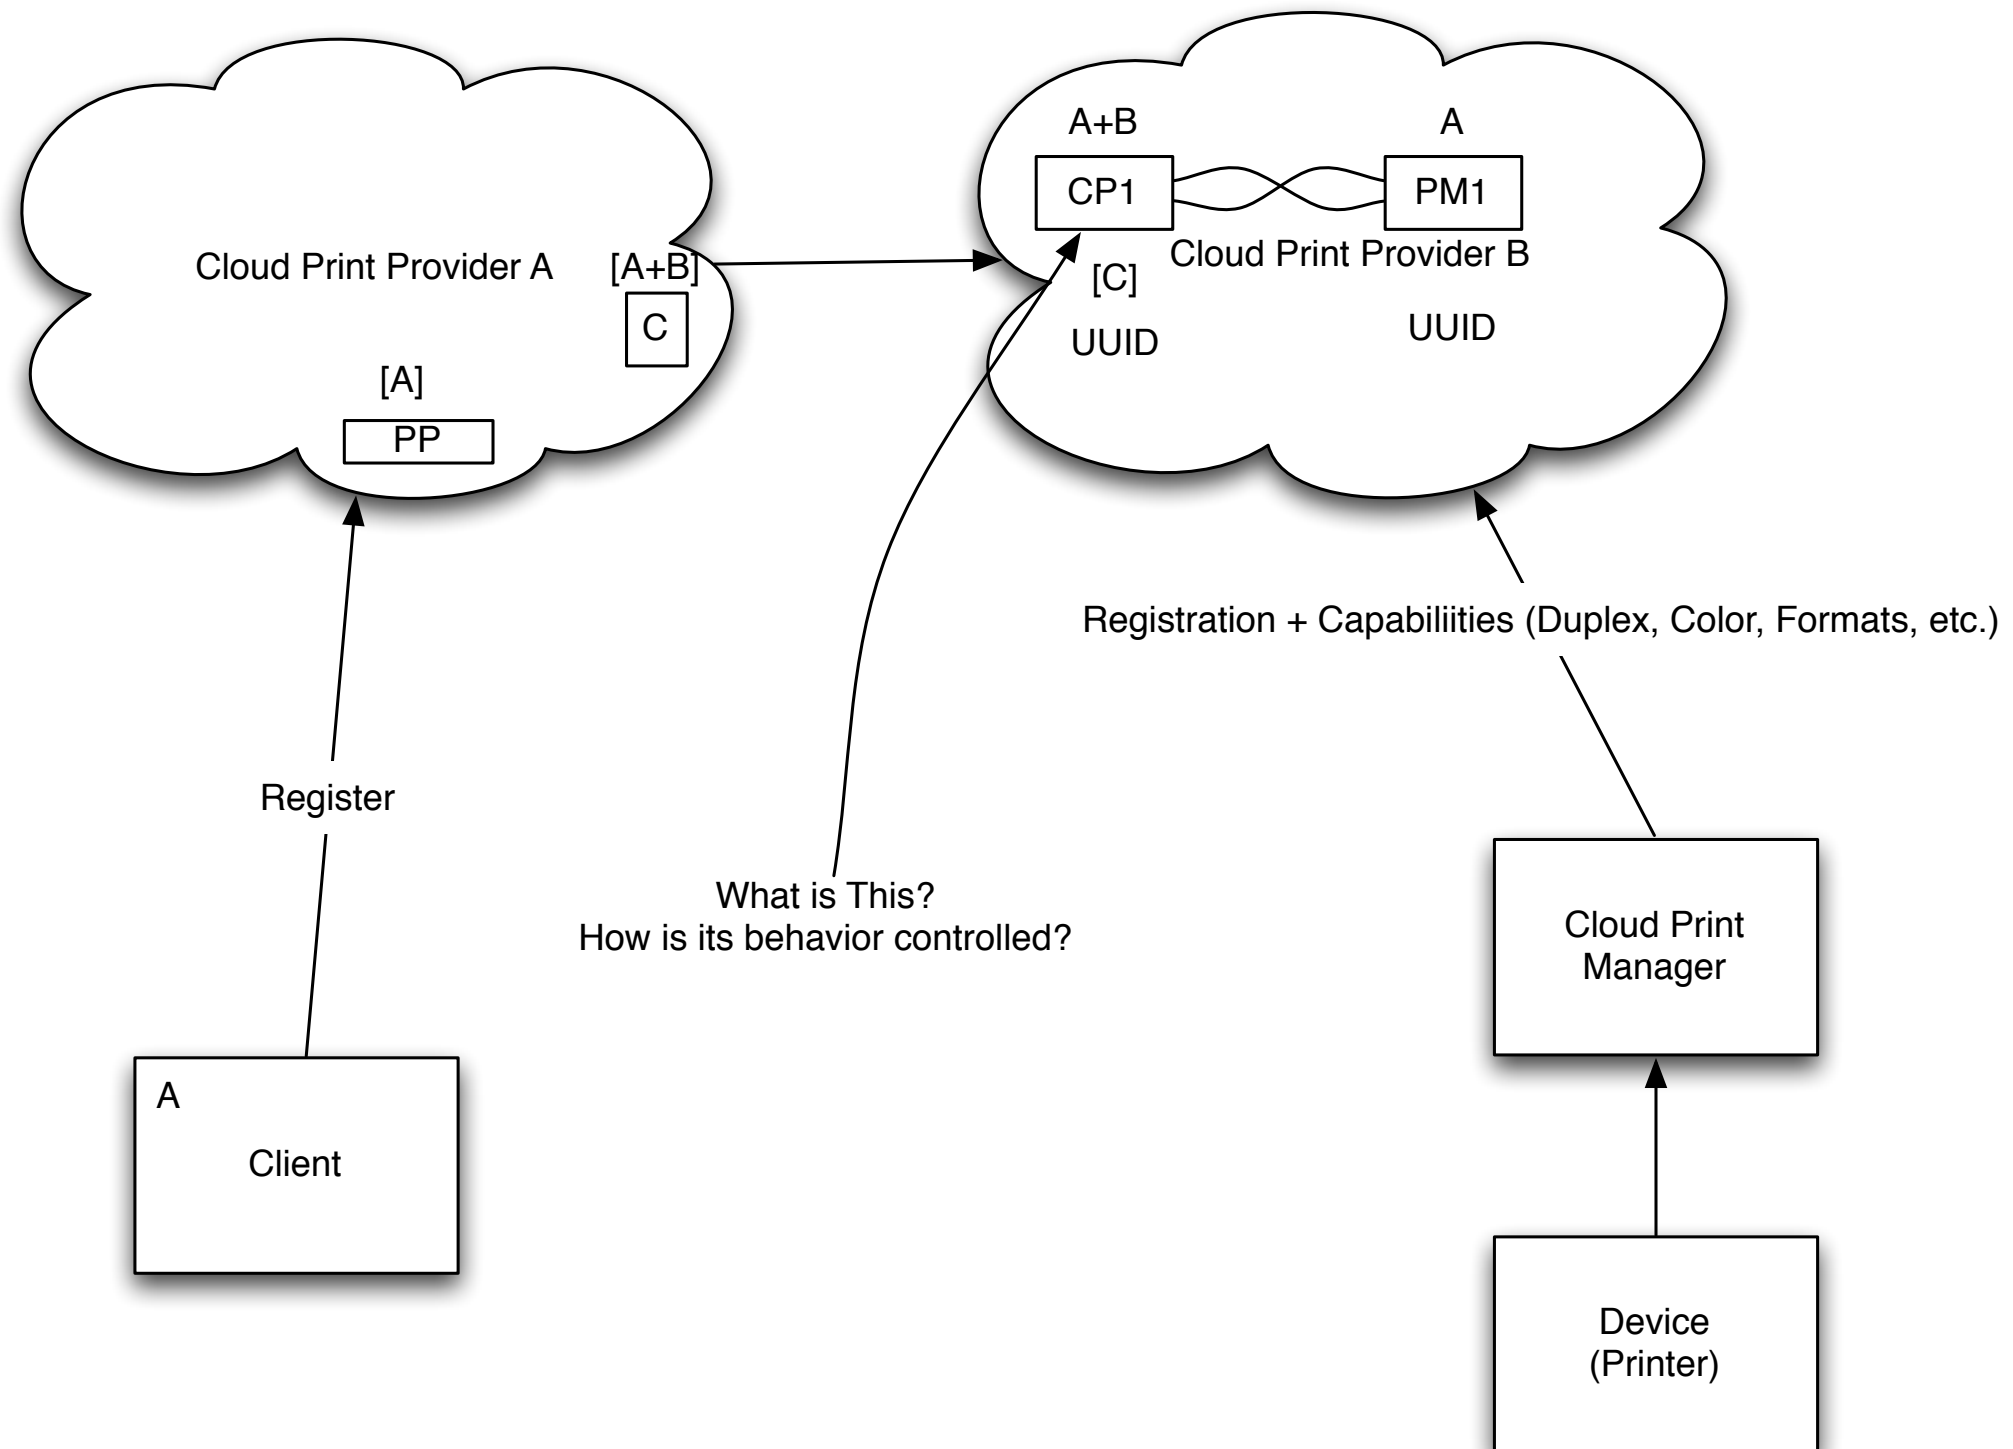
Cloud Print Provider A

[A+B]

C

[A]

PP

A+B

CP1

A

PM1

Cloud Print Provider B

[C]

UUID

UUID

Registration + Capabiliities (Duplex, Color, Formats, etc.)

Register

What is This?
How is its behavior controlled?

Cloud Print Manager

A

Client

Device (Printer)